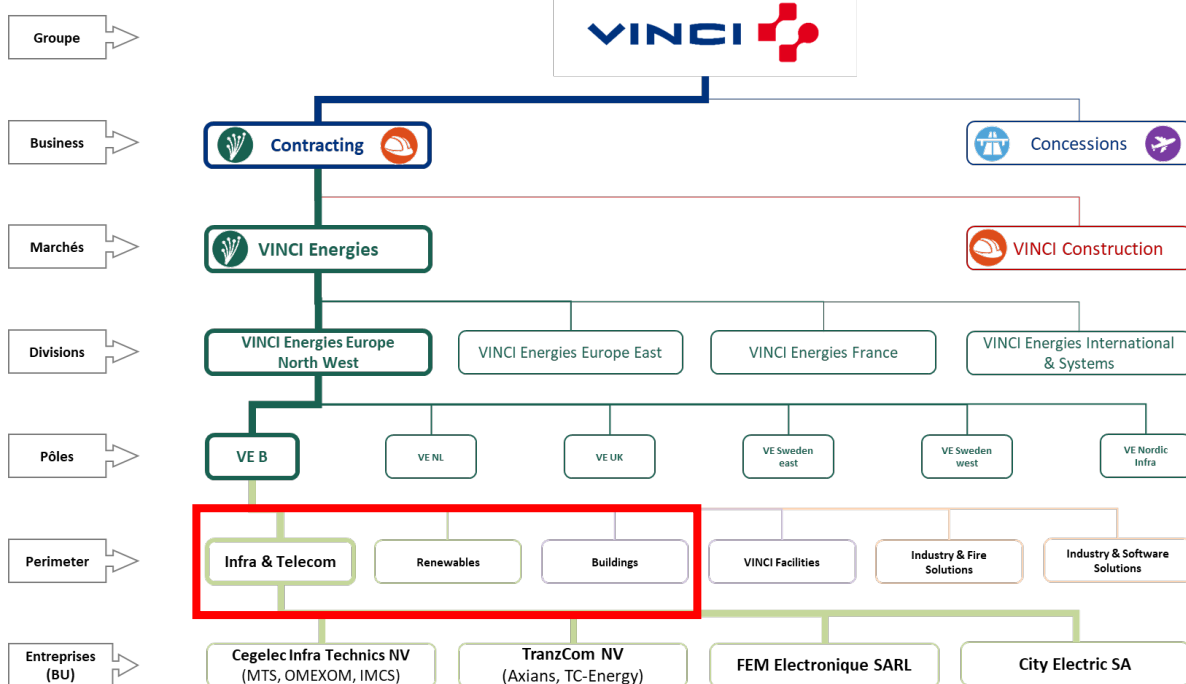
Groupe

VINCI

Business

Contracting

Concessions

Marchés

VINCI Energies

VINCI Construction

Divisions

VINCI Energies Europe North West

VINCI Energies Europe East

VINCI Energies France

VINCI Energies International & Systems

Pôles

VE B

VE NL

VE UK

VE Sweden east

VE Sweden west

VE Nordic Infra

Perimeter

Infra & Telecom

Renewables

Buildings

VINCI Facilities

Industry & Fire Solutions

Industry & Software Solutions

Entreprises (BU)

Cegelec Infra Technics NV (MTS, OMEXOM, IMCS)

TranzCom NV (Axians, TC-Energy)

FEM Electronique SARL

City Electric SA